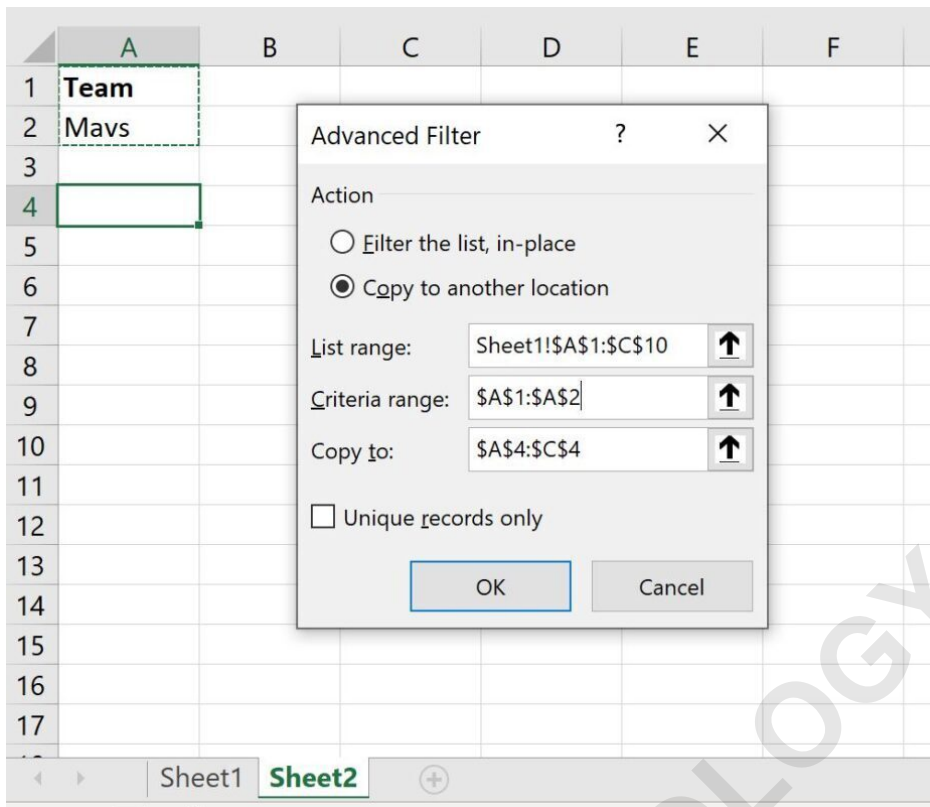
| | A | B | C | D | E | F |
|---|---|---|---|---|---|---|
| 1 | Team | | | | | |
| 2 | Mavs | | | | | |
| 3 | | | | | | |
| 4 | | | | | | |
| 5 | | | | | | |
| 6 | | | | | | |
| 7 | | | | | | |
| 8 | | | | | | |
| 9 | | | | | | |
| 10 | | | | | | |
| 11 | | | | | | |
| 12 | | | | | | |
| 13 | | | | | | |
| 14 | | | | | | |
| 15 | | | | | | |
| 16 | | | | | | |
| 17 | | | | | | |

Advanced Filter ? ×

Action

Filter the list, in-place

Copy to another location

List range: Sheet1!$A$1:$C$10

Criteria range: $A$1:$A$2

Copy to: $A$4:$C$4

Unique records only

OK Cancel

Sheet1 Sheet2

OGY